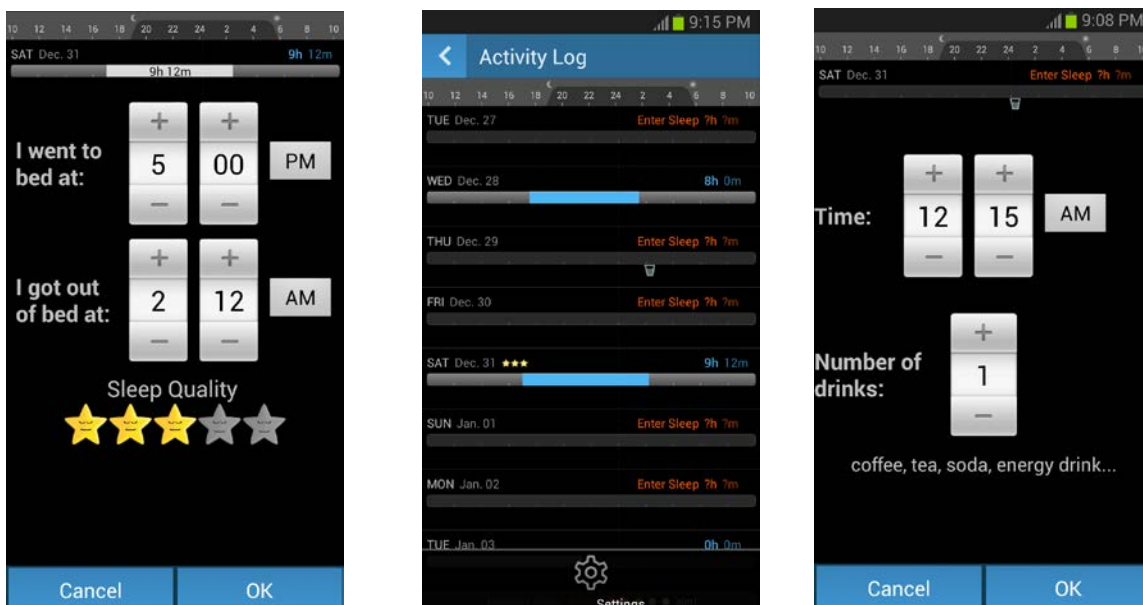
10 12 14 16 18 20 22 24 2 4 6 8 10
SAT Dec. 31 9h 12m
9h 12m

I went to bed at:
+ +
5 00 PM
− −

I got out of bed at:
+ +
2 12 AM
− −

Sleep Quality

Cancel OK

9:15 PM
Activity Log
10 12 14 16 18 20 22 24 2 4 6 8 10
TUE Dec. 27 Enter Sleep ?h ?m
WED Dec. 28 8h 0m
THU Dec. 29 Enter Sleep ?h ?m
FRI Dec. 30 Enter Sleep ?h ?m
SAT Dec. 31 ★★★ 9h 12m
SUN Jan. 01 Enter Sleep ?h ?m
MON Jan. 02 Enter Sleep ?h ?m
TUE Jan. 03 0h 0m
Settings

9:08 PM
10 12 14 16 18 20 22 24 2 4 6 8 10
SAT Dec. 31 Enter Sleep ?h ?m

Time:
+ +
12 15 AM
− −

Number of drinks:
+
1
−

coffee, tea, soda, energy drink...

Cancel OK